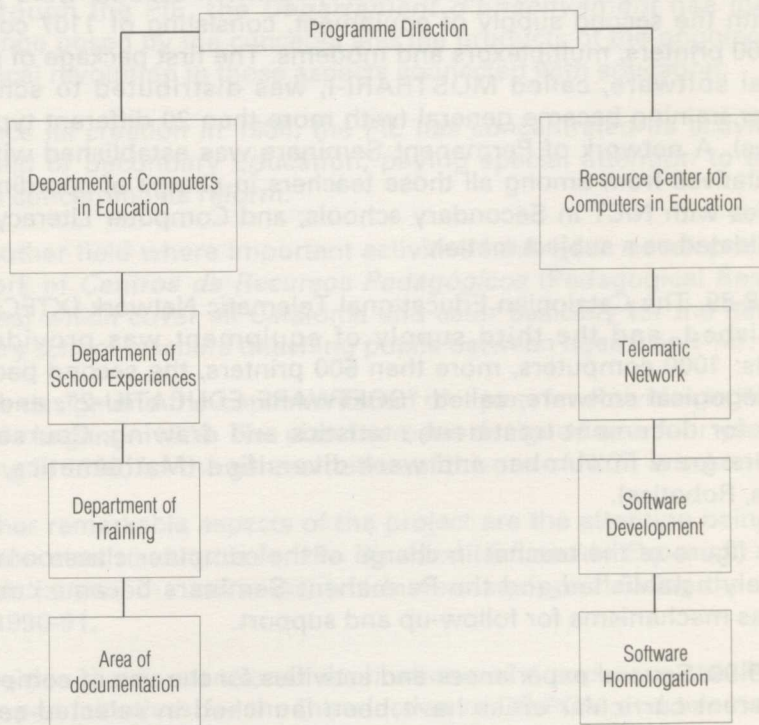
Programme Direction

Department of Computers in Education

Department of School Experiences

Department of Training

Area of documentation

Resource Center for Computers in Education

Telematic Network

Software Development

Software Homologation